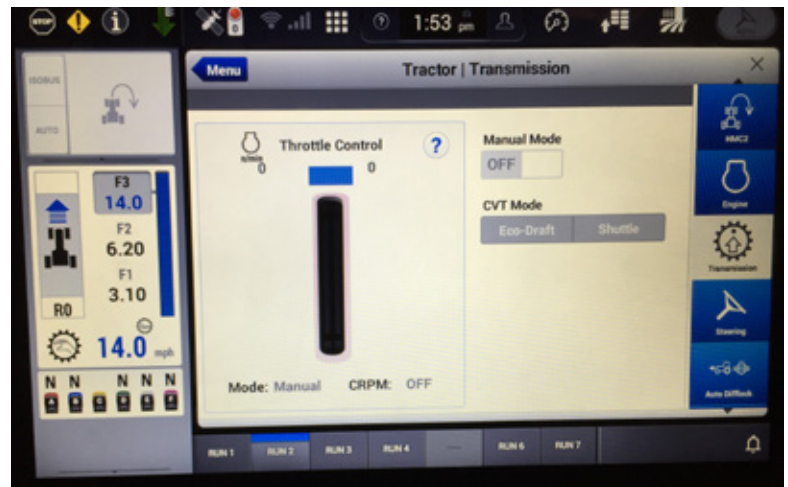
STOP

8

1:53 pm

ISOBUS

AUTO

F3
14.0
F2
6.20
F1
3.10
R0

14.0 mph

N N N N N

Menu

Tractor | Transmission

Throttle Control

?

0

0

Manual Mode

OFF

CVT Mode

Eco-Draft

Shuttle

Mode: Manual CRPM: OFF

HMC2

Engine

Transmission

Steering

Auto Difflock

RUN 1 RUN 2 RUN 3 RUN 4 — RUN 6 RUN 7